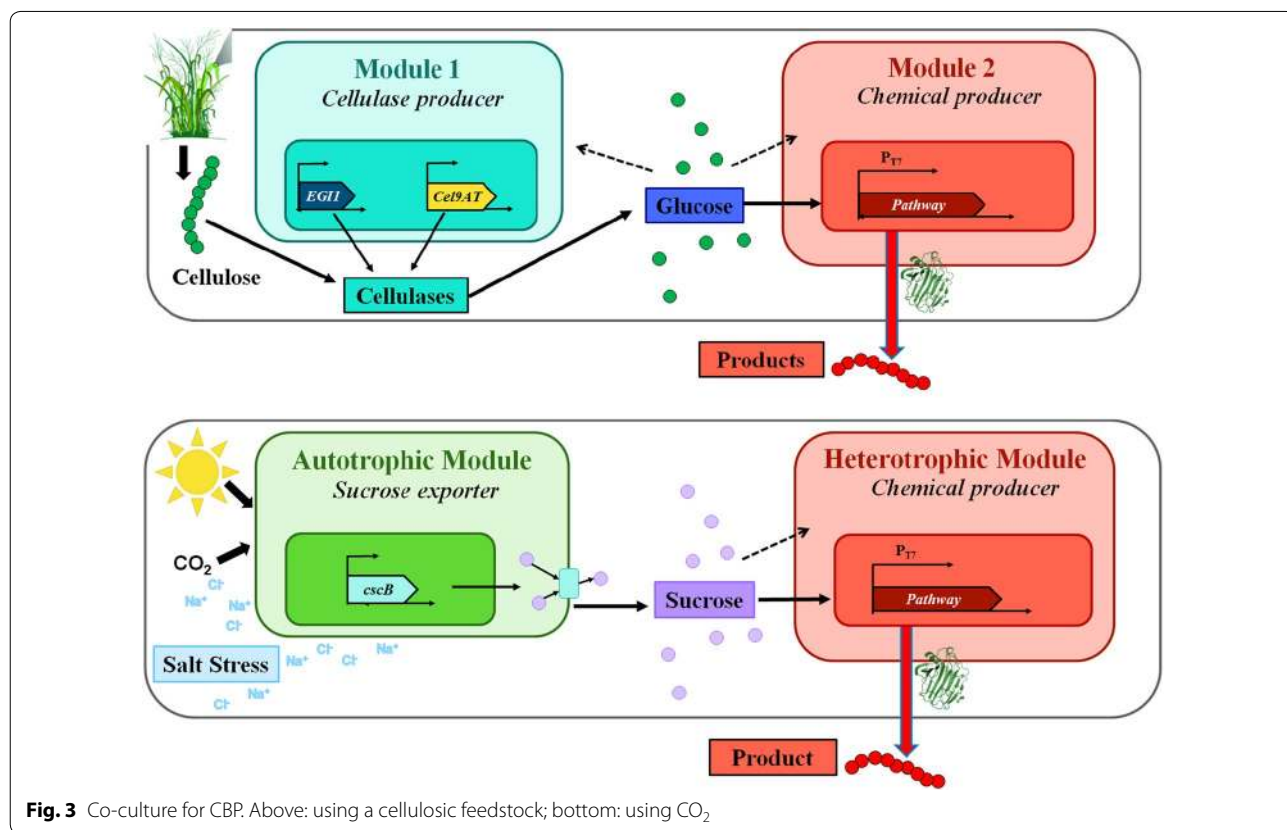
Module 1
Cellulase producer

EGI1

Cel9AT

Cellulose

Cellulases

Glucose

Module 2
Chemical producer

$P_{T7}$

Pathway

Products

Autotrophic Module
Sucrose exporter

$CO_2$

cscB

Cl⁻
Na⁺
Na⁺
Cl⁻
Na⁺
Cl⁻
Cl⁻
Na⁺
Na⁺
Cl⁻

Salt Stress

Sucrose

Heterotrophic Module
Chemical producer

$P_{T7}$

Pathway

Product

**Fig. 3** Co-culture for CBP. Above: using a cellulosic feedstock; bottom: using $CO_2$